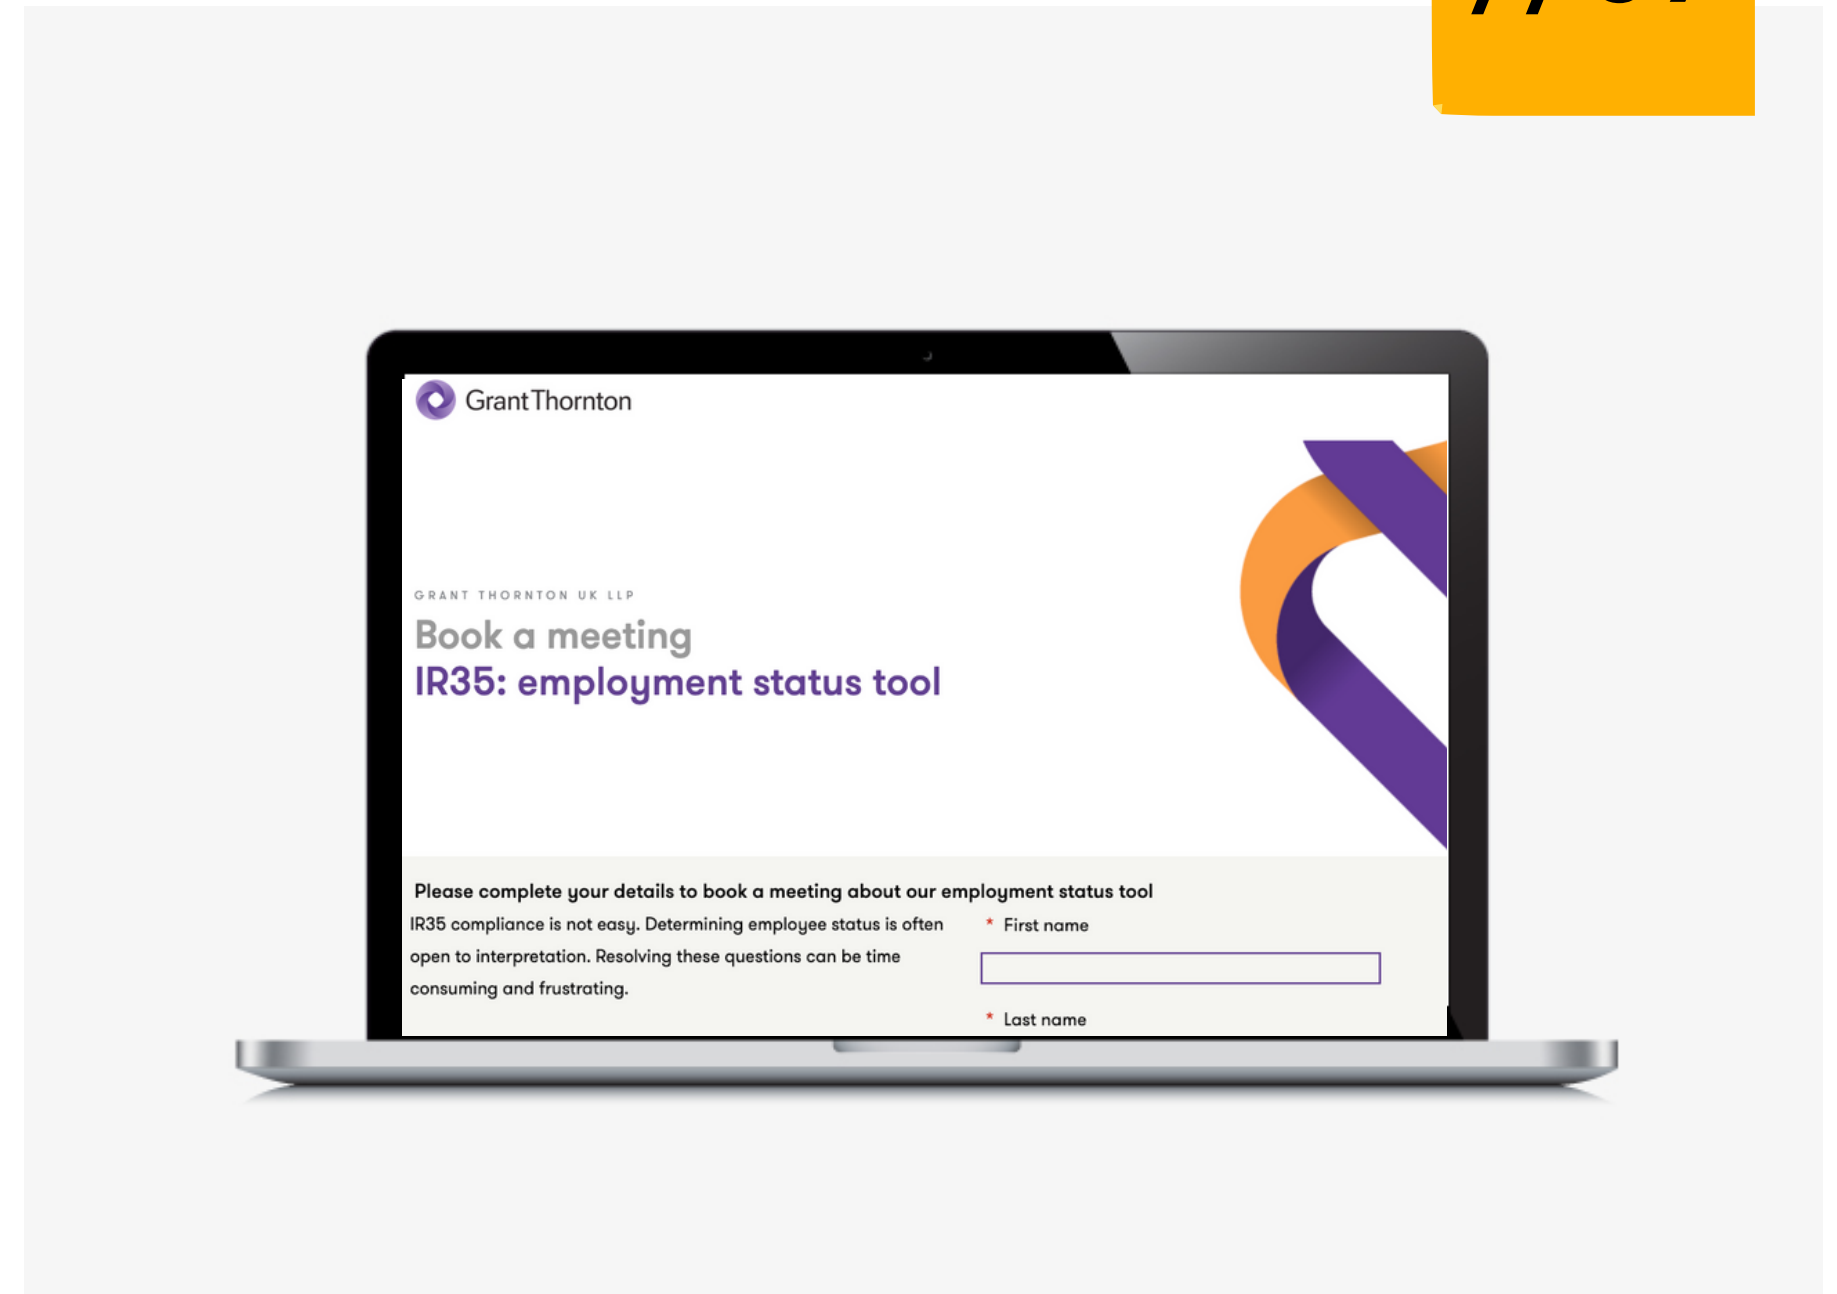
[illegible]

GrantThornton

GRANT THORNTON UK LLP

Book a meeting
IR35: employment status tool

Please complete your details to book a meeting about our employment status tool

IR35 compliance is not easy. Determining employee status is often open to interpretation. Resolving these questions can be time consuming and frustrating.

* First name

* Last name